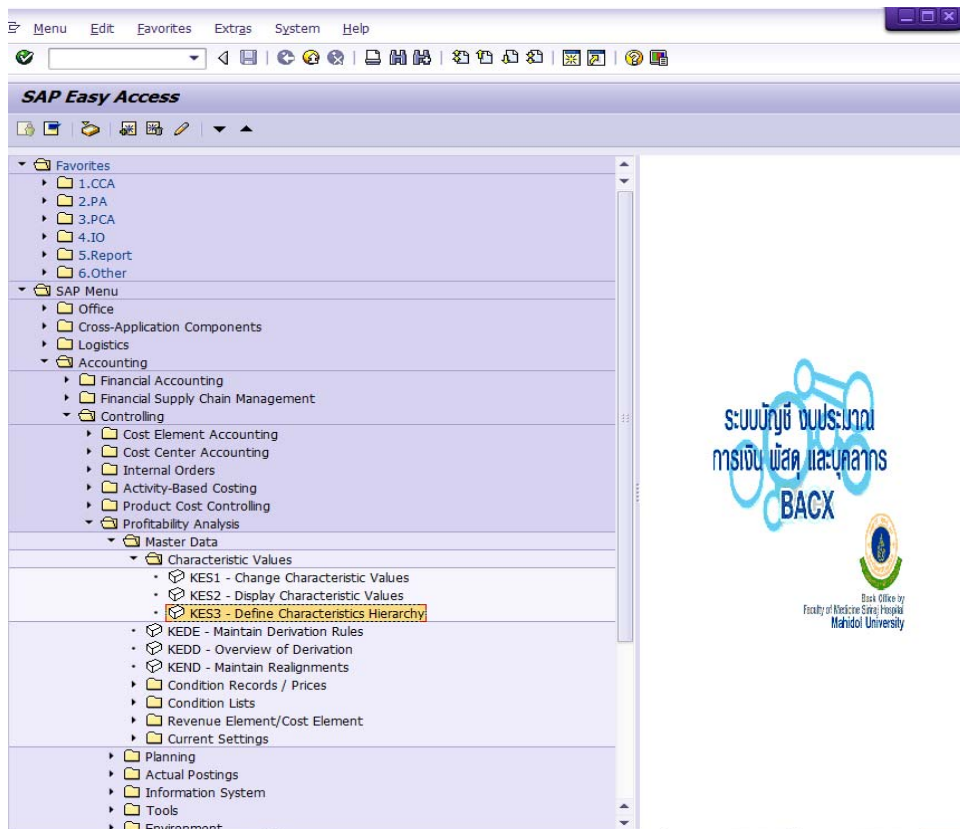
Menu Edit Favorites Extras System Help

SAP Easy Access

Favorites
1.CCA
2.PA
3.PCA
4.IO
5.Report
6.Other
SAP Menu
Office
Cross-Application Components
Logistics
Accounting
Financial Accounting
Financial Supply Chain Management
Controlling
Cost Element Accounting
Cost Center Accounting
Internal Orders
Activity-Based Costing
Product Cost Controlling
Profitability Analysis
Master Data
Characteristic Values
KES1 - Change Characteristic Values
KES2 - Display Characteristic Values
KES3 - Define Characteristics Hierarchy
KEDE - Maintain Derivation Rules
KEDD - Overview of Derivation
KEND - Maintain Realignments
Condition Records / Prices
Condition Lists
Revenue Element/Cost Element
Current Settings
Planning
Actual Postings
Information System
Tools
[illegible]

ระบบบัญชี งบประมาณ การเงิน พัสดุ และบุคลากร
BACX

Back Office by
Faculty of Medicine Siriraj Hospital
Mahidol University